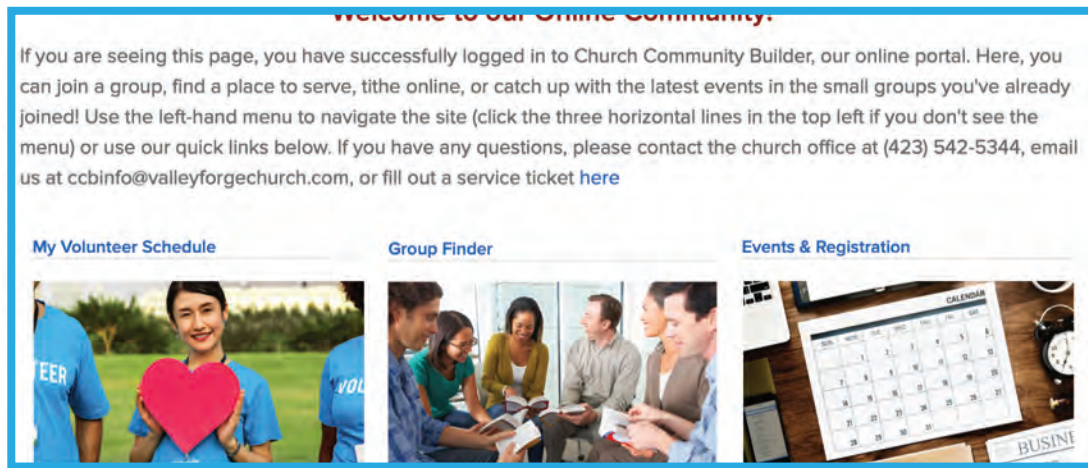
Welcome to our Online Community!

If you are seeing this page, you have successfully logged in to Church Community Builder, our online portal. Here, you can join a group, find a place to serve, tithe online, or catch up with the latest events in the small groups you've already joined! Use the left-hand menu to navigate the site (click the three horizontal lines in the top left if you don't see the menu) or use our quick links below. If you have any questions, please contact the church office at (423) 542-5344, email us at ccbinfo@valleyforgechurch.com, or fill out a service ticket here

My Volunteer Schedule

Group Finder

Events & Registration

TEER

VOL

CALENDAR

BUSINE